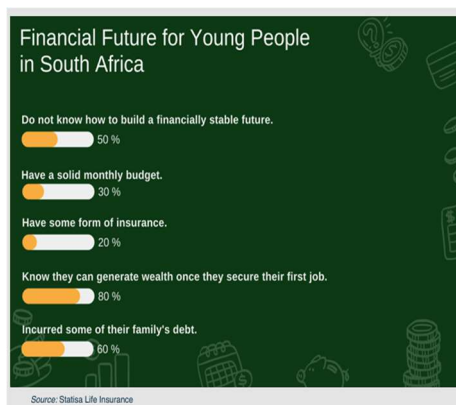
Financial Future for Young People in South Africa

Do not know how to build a financially stable future.
50 %

Have a solid monthly budget.
30 %

Have some form of insurance.
20 %

Know they can generate wealth once they secure their first job.
80 %

Incurred some of their family's debt.
60 %

Source: Statisa Life Insurance